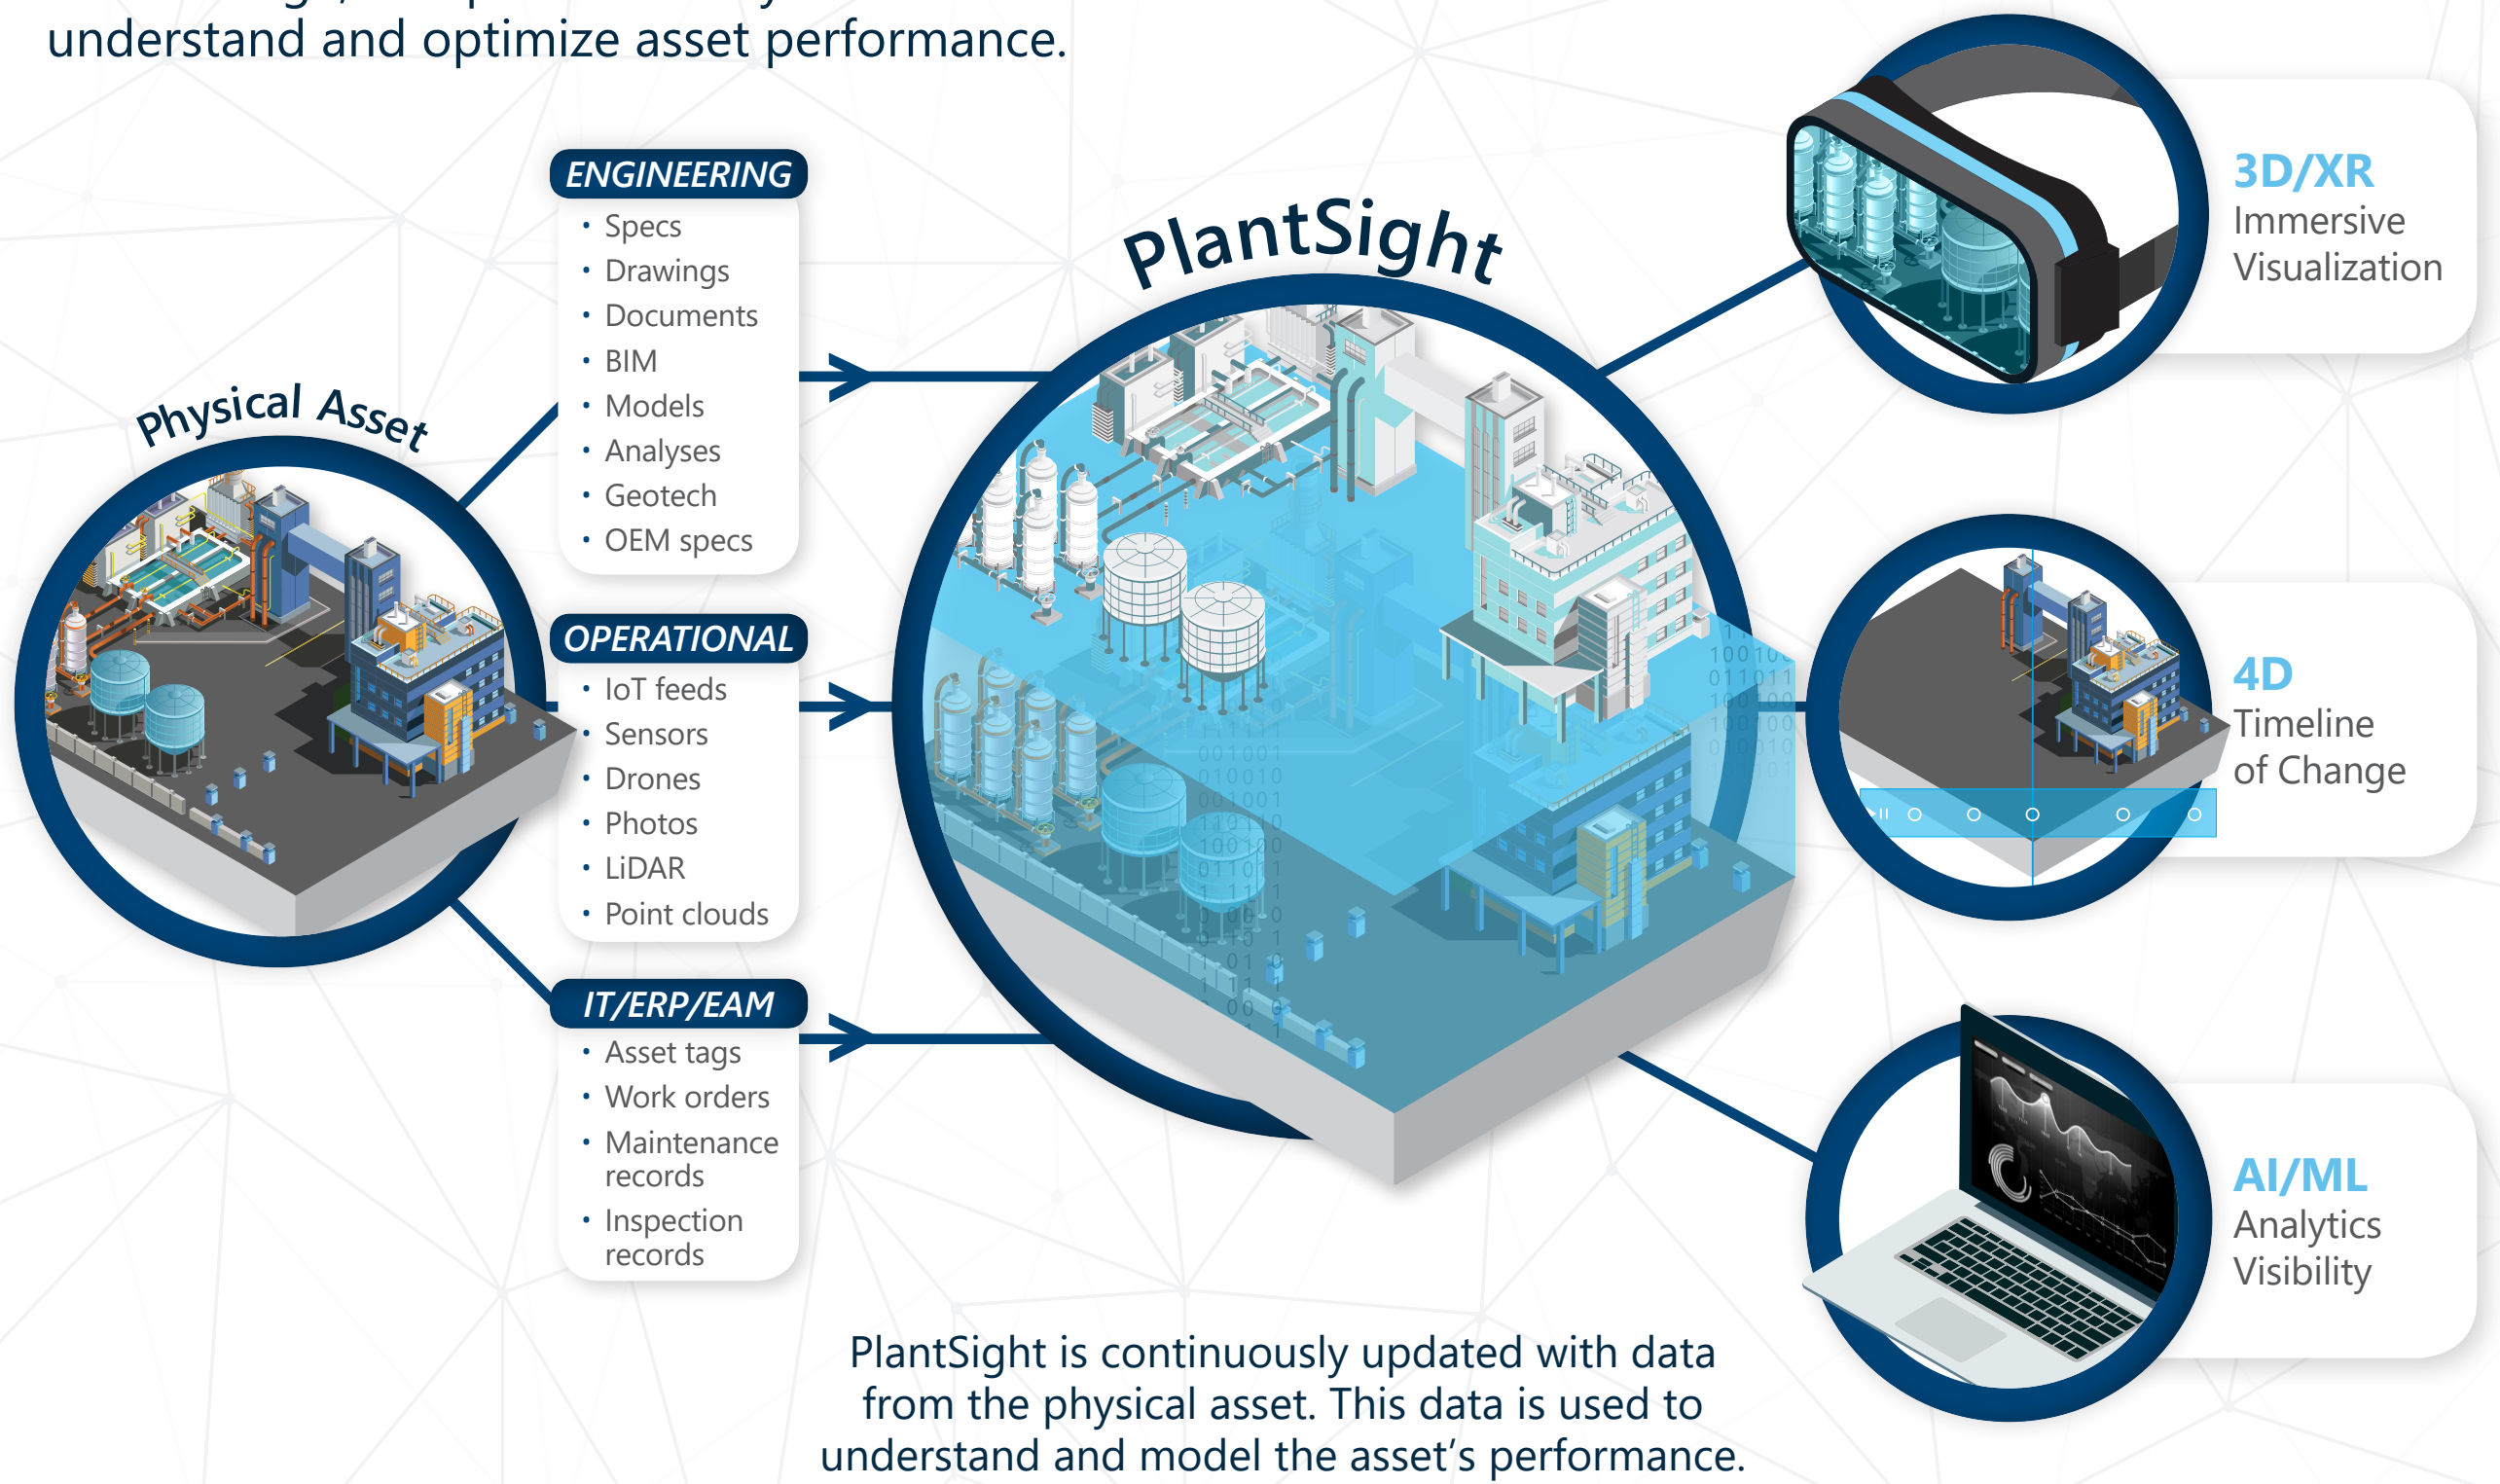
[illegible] understand and optimize asset performance.

Physical Asset

ENGINEERING
• Specs
• Drawings
• Documents
• BIM
• Models
• Analyses
• Geotech
• OEM specs

OPERATIONAL
• IoT feeds
• Sensors
• Drones
• Photos
• LiDAR
• Point clouds

IT/ERP/EAM
• Asset tags
• Work orders
• Maintenance records
• Inspection records

PlantSight

3D/XR
Immersive Visualization

4D
Timeline of Change

AI/ML
Analytics Visibility

PlantSight is continuously updated with data from the physical asset. This data is used to understand and model the asset's performance.